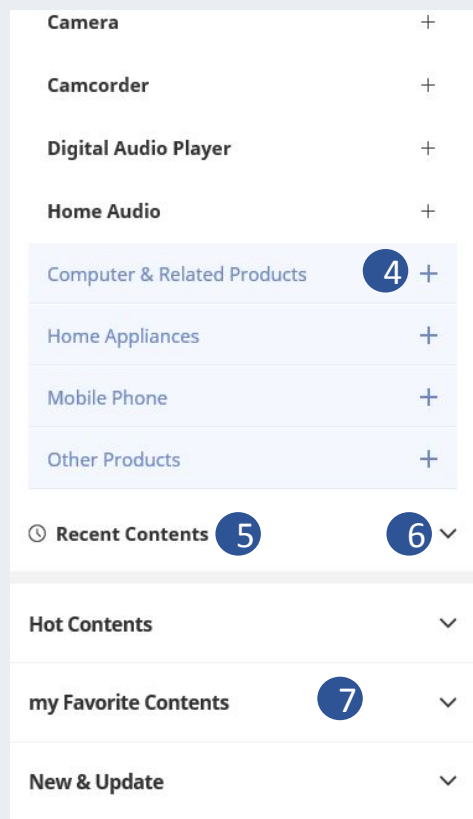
Camera +

Camcorder +

Digital Audio Player +

Home Audio +

Computer & Related Products 4 +

Home Appliances +

Mobile Phone +

Other Products +

Recent Contents 5 6

Hot Contents

my Favorite Contents 7

New & Update